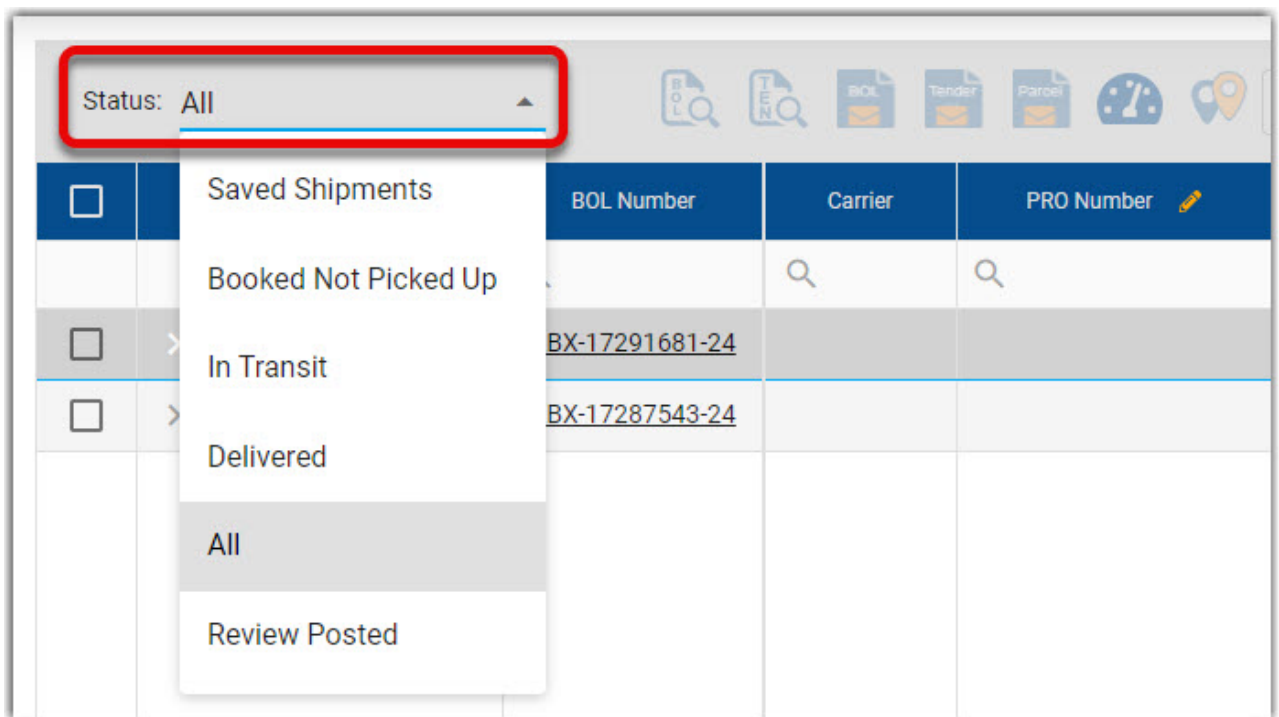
Status: All

BOL TEN BOL Tender Parcel

Saved Shipments

Booked Not Picked Up

In Transit

Delivered

All

Review Posted

| | | BOL Number | Carrier | PRO Number |
|---|---|---|---|---|
| | | | | |
| | | BX-17291681-24 | | |
| | | BX-17287543-24 | | |